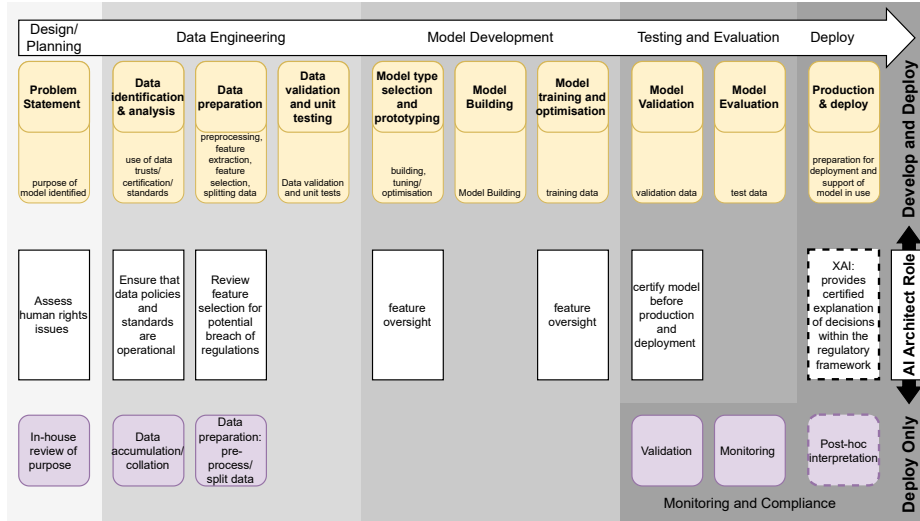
Design/ Planning

Data Engineering

Model Development

Testing and Evaluation

Deploy

Problem Statement

purpose of model identified

Data identification & analysis

use of data trusts/ certification/ standards

Data preparation

preprocessing, feature extraction, feature selection, splitting data

Data validation and unit testing

Data validation and unit tests

Model type selection and prototyping

building, tuning/ optimisation

Model Building

Model Building

Model training and optimisation

training data

Model Validation

validation data

Model Evaluation

test data

Production & deploy

preparation for deployment and support of model in use

Develop and Deploy

Assess human rights issues

Ensure that data policies and standards are operational

Review feature selection for potential breach of regulations

feature oversight

feature oversight

certify model before production and deployment

XAI: provides certified explanation of decisions within the regulatory framework

AI Architect Role

In-house review of purpose

Data accumulation/ collation

Data preparation: pre-process/ split data

Validation

Monitoring

Post-hoc interpretation

Monitoring and Compliance

Deploy Only